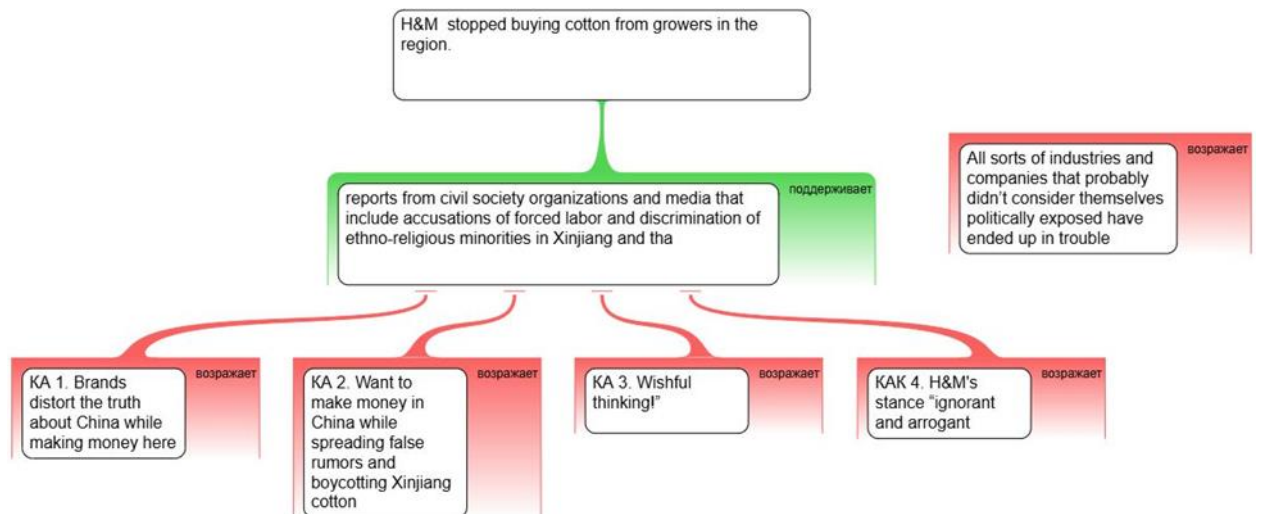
H&M stopped buying cotton from growers in the region.

reports from civil society organizations and media that include accusations of forced labor and discrimination of ethno-religious minorities in Xinjiang and tha

поддерживает

All sorts of industries and companies that probably didn't consider themselves politically exposed have ended up in trouble

возражает

KA 1. Brands distort the truth about China while making money here

возражает

KA 2. Want to make money in China while spreading false rumors and boycotting Xinjiang cotton

возражает

KA 3. Wishful thinking!"

возражает

KAK 4. H&M's stance "ignorant and arrogant

возражает